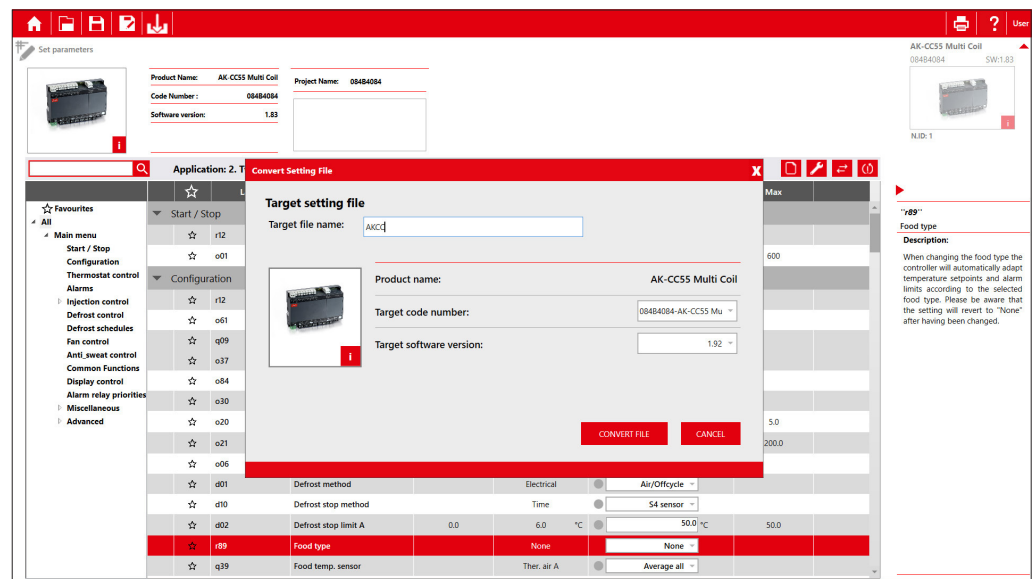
User

Set parameters

Product Name: AK-CC55 Multi Coil
Code Number : 084B4084
Software version: 1.83

Project Name: 084B4084

AK-CC55 Multi Coil
084B4084 SW:1.83
N.ID: 1

Application: 2. T

Favourites
All
Main menu
Start / Stop
Configuration
Thermostat control
Alarms
Injection control
Defrost control
Defrost schedules
Fan control
Anti_sweat control
Common Functions
Display control
Alarm relay priorities
Miscellaneous
Advanced

Max

Start / Stop
r12
o01 600
Configuration
r12
o61
q09
o37
o84
o30
o20 5.0
o21 200.0
o06
d01 Defrost method Electrical Air/Offcycle
d10 Defrost stop method Time S4 sensor
d02 Defrost stop limit A 0.0 6.0 °C 50.0 °C 50.0
r89 Food type None None
q39 Food temp. sensor Ther. air A Average all

Convert Setting File
Target setting file
Target file name: AKCC
Product name: AK-CC55 Multi Coil
Target code number: 084B4084-AK-CC55 Mu
Target software version: 1.92
CONVERT FILE
CANCEL

"r89"
Food type
Description:
When changing the food type the controller will automatically adapt temperature setpoints and alarm limits according to the selected food type. Please be aware that the setting will revert to "None" after having been changed.